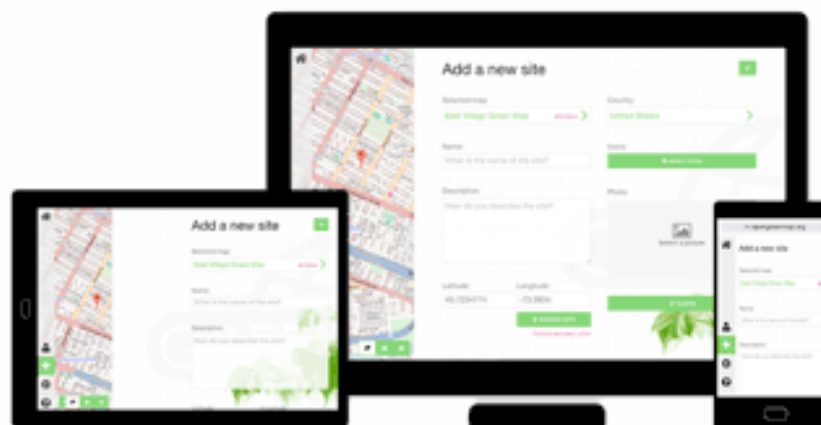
Add a new site

Selected map
East Village Green Map

Country
United States

Name
What is the name of the site?

Icons

Description
How do you describe the site?

Photo

Latitude
40.729479

Longitude
-73.9904

Add a new site

Selected map
East Village Green Map

Name
What is the name of the site?

Description
How do you describe the site?

Add a new site

Selected map
East Village Green Map

Name
What is the name of the site?

Description
How do you describe the site?